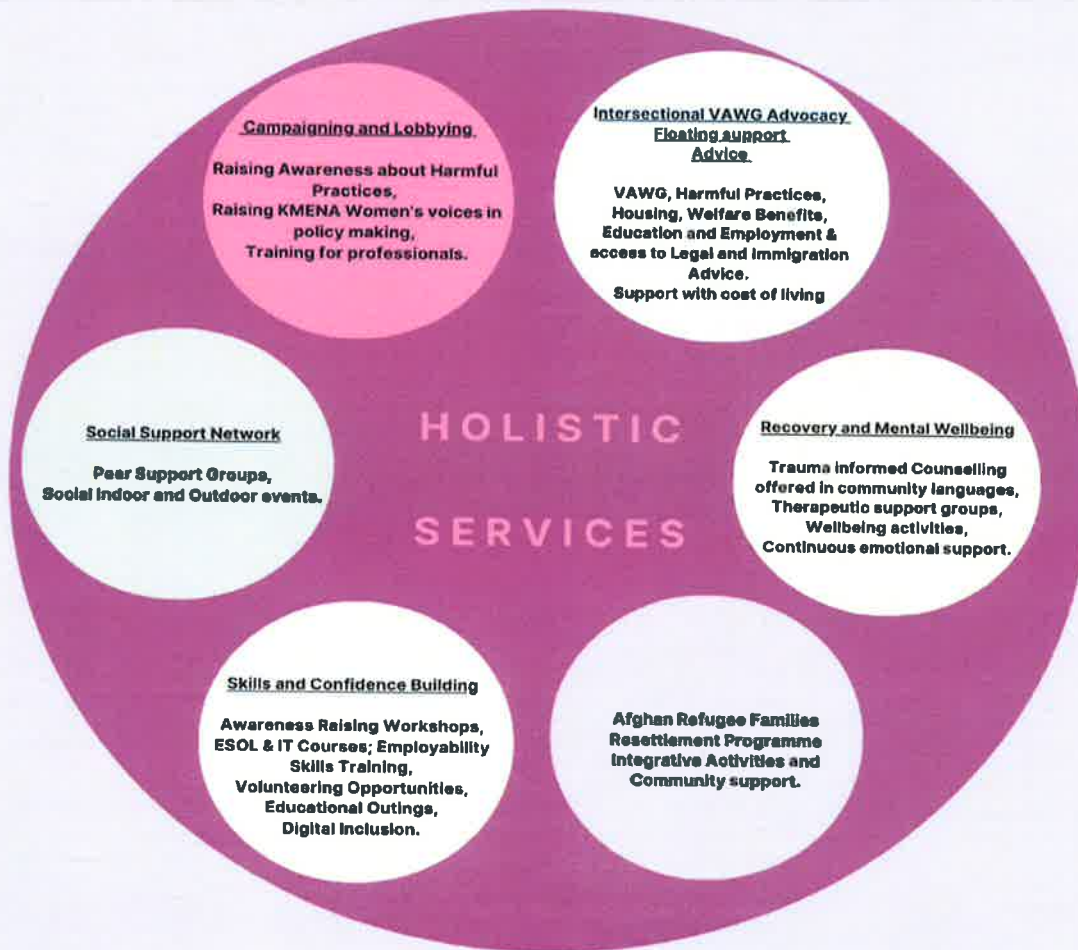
Campaigning and Lobbying

Raising Awareness about Harmful Practices,
Raising KMENA Women's voices in policy making,
Training for professionals.

Intersectional VAWG Advocacy
Floating support
Advice

VAWG, Harmful Practices, Housing, Welfare Benefits, Education and Employment & access to Legal and Immigration Advice.
Support with cost of living

Social Support Network

Peer Support Groups,
Social Indoor and Outdoor events.

HOLISTIC

SERVICES

Recovery and Mental Wellbeing

Trauma informed Counselling offered in community languages,
Therapeutic support groups,
Wellbeing activities,
Continuous emotional support.

Skills and Confidence Building

Awareness Raising Workshops,
ESOL & IT Courses; Employability Skills Training,
Volunteering Opportunities,
Educational Outings,
Digital Inclusion.

Afghan Refugee Families Resettlement Programme
Integrative Activities and Community support.